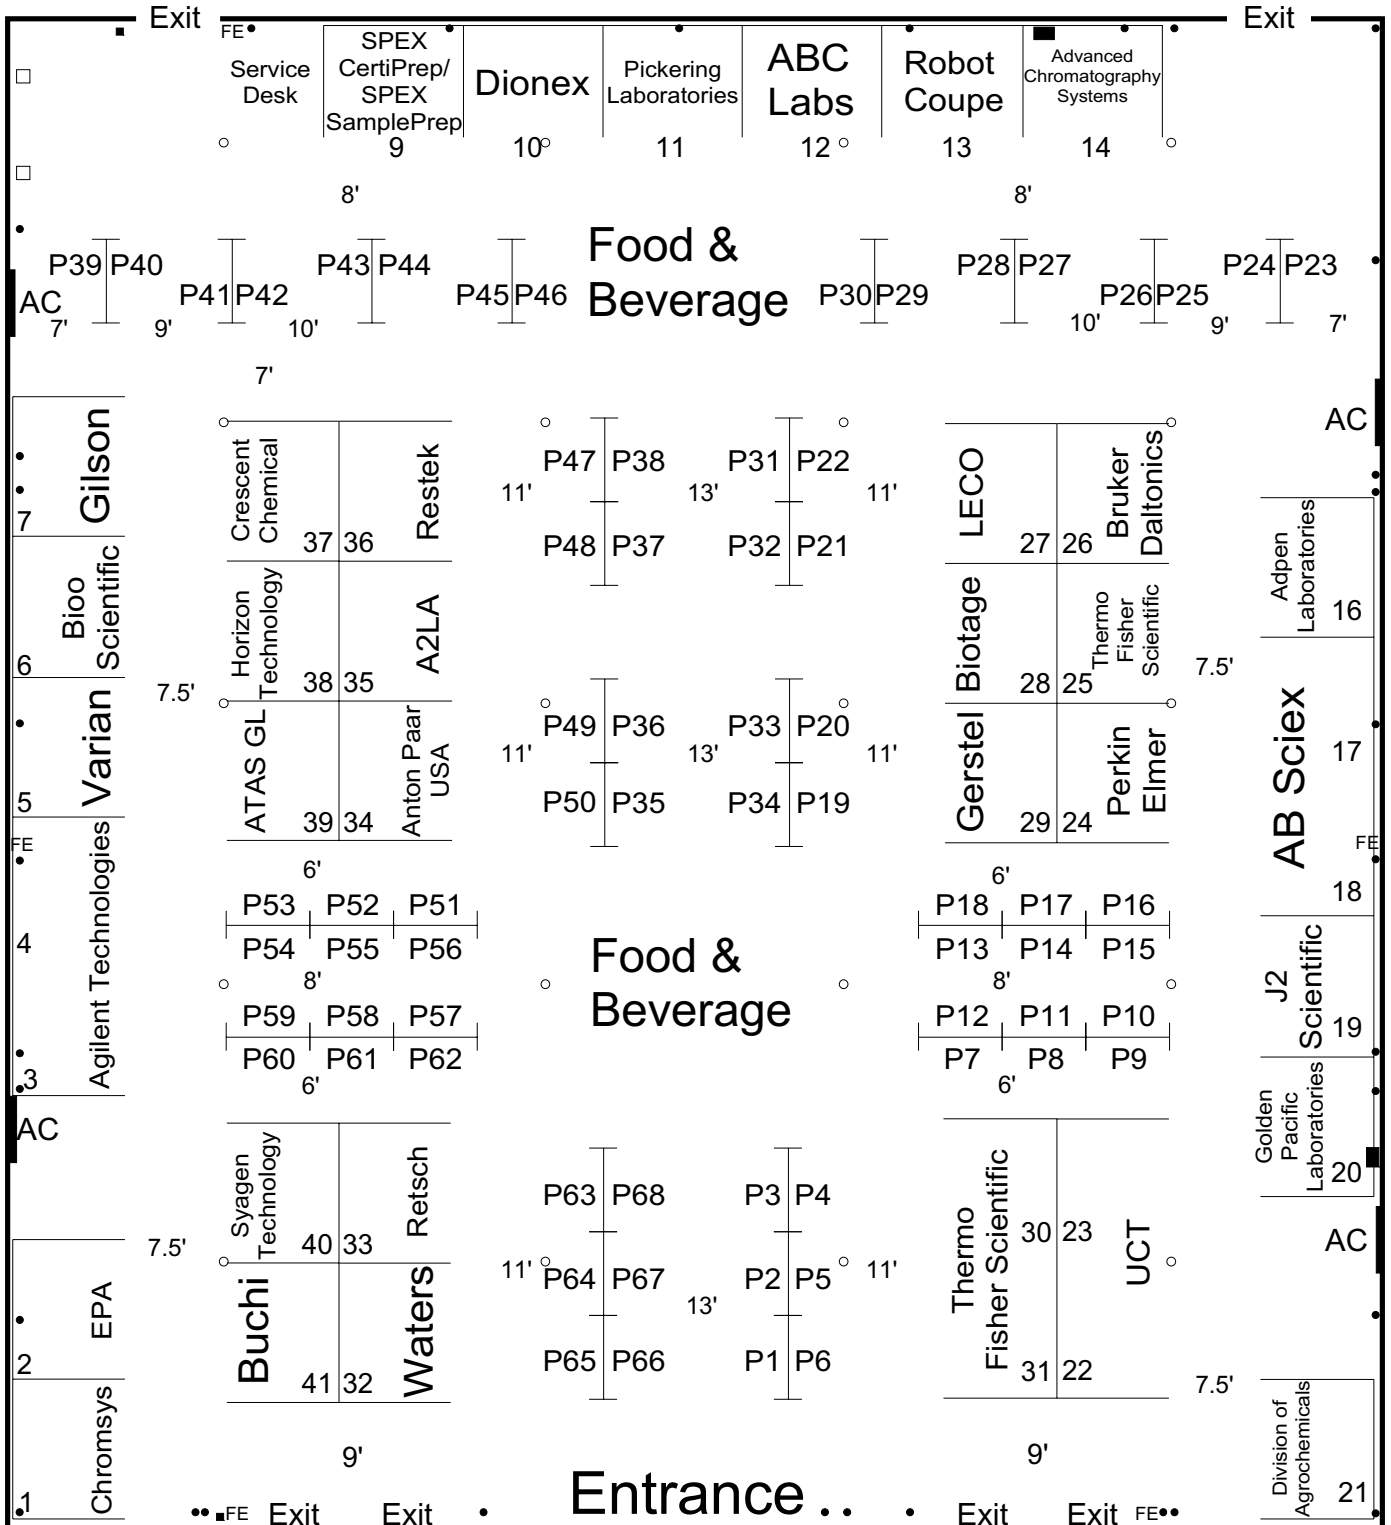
Exit FE Service Desk SPEX CertiPrep/ SPEX SamplePrep 9 Dionex 10 Pickering Laboratories 11 ABC Labs 12 Robot Coupe 13 Advanced Chromatography Systems 14 Exit

8' 8'

P39 P40 P41 P42 P43 P44 P45 P46 Food & Beverage P30 P29 P28 P27 P26 P25 P24 P23

AC 7' 9' 10' 10' 9' 7'

7'

Gilson 7
Bioo Scientific 6
Varian 5
FE
Agilent Technologies 4 3
AC
EPA 2
Chromsys 1

Crescent Chemical 37 36 Restek
Horizon Technology 38 35 A2LA
ATAS GL 39 34 Anton Paar USA

7.5'

P47 P38 P48 P37 11' 13' P31 P22 P32 P21 11'
P49 P36 P50 P35 11' 13' P33 P20 P34 P19 11'

LECO 27 26 Bruker Daltonics
Biotage 28 25 Thermo Fisher Scientific
Gerstel 29 24 Perkin Elmer

AC
Adpen Laboratories 16
7.5'
AB Sciex 17
FE
18
J2 Scientific 19
Golden Pacific Laboratories 20
AC
7.5'
Division of Agrochemicals 21

6'
P53 P52 P51
P54 P55 P56
8'
P59 P58 P57
P60 P61 P62
6'

Food & Beverage

6'
P18 P17 P16
P13 P14 P15
8'
P12 P11 P10
P7 P8 P9
6'

Syagen Technology 40 33 Retsch
7.5'
Buchi 41 32 Waters

P63 P68 P64 P67 P65 P66 11' 13' P3 P4 P2 P5 P1 P6 11'

Thermo Fisher Scientific 30 23 UCT 31 22

9' 9'

FE Exit Exit Entrance . . Exit Exit FE